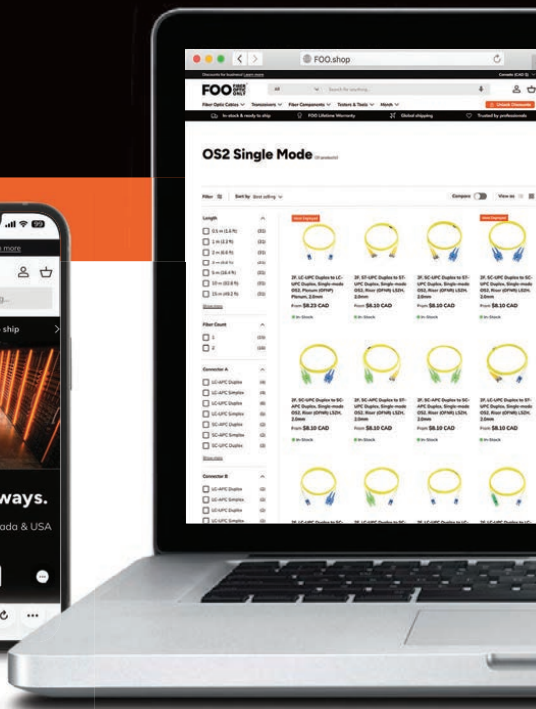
FOO.shop

Discounts for business! Learn more

Canada (CAD $)

FOO FIBER OPTIC ONLY

All

Search for anything...

Fiber Optic Cables ∨ Transceivers ∨ Fiber Components ∨ Testers & Tools ∨ Merch ∨

Unlock Discounts

In stock & ready to ship

FOO Lifetime Warranty

Global shipping

Trusted by professionals

OS2 Single Mode (51 products)

Filter

Sort by Best selling ∨

Compare

View as

Length

0.5 m (1.6 ft) (32)

1 m (3.3 ft) (32)

2 m (6.6 ft) (32)

3 m (9.8 ft) (41)

5 m (16.4 ft) (32)

10 m (32.8 ft) (32)

15 m (49.2 ft) (32)

Show more

Fiber Count

1 (13)

2 (38)

Connector A

LC-APC Duplex (4)

LC-APC Simplex (4)

LC-UPC Duplex (5)

LC-UPC Simplex (4)

SC-APC Duplex (2)

SC-APC Simplex (2)

SC-UPC Duplex (2)

Show more

Connector B

LC-APC Duplex

LC-APC Simplex

LC-UPC Duplex

LC-UPC Simplex

New Deployed

2F, LC-UPC Duplex to LC-UPC Duplex, Single-mode OS2, Plenum (OFNP) Plenum, 2.0mm

From $8.23 CAD

In Stock

2F, ST-UPC Duplex to ST-UPC Duplex, Single-mode OS2, Riser (OFNR) LSZH, 2.0mm

From $8.10 CAD

In Stock

2F, SC-UPC Duplex to ST-UPC Duplex, Single-mode OS2, Riser (OFNR) LSZH, 2.0mm

From $8.10 CAD

In Stock

New Deployed

2F, SC-UPC Duplex to SC-UPC Duplex, Single-mode OS2, Riser (OFNR) LSZH, 2.0mm

From $8.10 CAD

In Stock

2F, SC-APC Duplex to SC-APC Duplex, Single-mode OS2, Riser (OFNR) LSZH, 2.0mm

From $8.10 CAD

In Stock

2F, SC-APC Duplex to ST-UPC Duplex, Single-mode OS2, Riser (OFNR) LSZH, 2.0mm

From $8.10 CAD

In Stock

2F, SC-UPC Duplex to SC-APC Duplex, Single-mode OS2, Riser (OFNR) LSZH, 2.0mm

From $8.10 CAD

In Stock

2F, LC-UPC Duplex to ST-UPC Duplex, Single-mode OS2, Riser (OFNR) LSZH, 2.0mm

From $8.10 CAD

In Stock

2F, LC-UPC Duplex to SC-

2F, LC-APC Duplex to LC-

2F, LC-UPC Duplex to LC-

2F, LC-APC Duplex to LC-

99

n more

g...

ship

ways.

ada & USA